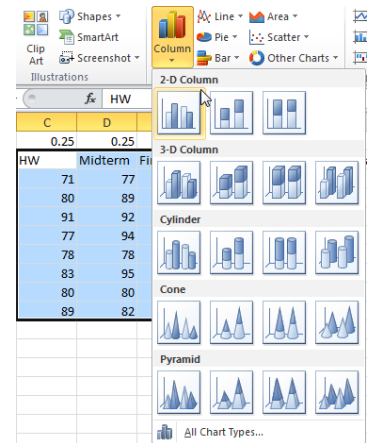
Clip Art
Shapes
SmartArt
Screenshot
Illustrations
Column
Line
Pie
Bar
Area
Scatter
Other Charts

$f_x$ HW

| C | D |
|---|---|
| 0.25 | 0.25 |
| HW | Midterm | Fi |
| 71 | 77 |
| 80 | 89 |
| 91 | 92 |
| 77 | 94 |
| 78 | 78 |
| 83 | 95 |
| 80 | 80 |
| 89 | 82 |

2-D Column
3-D Column
Cylinder
Cone
Pyramid
All Chart Types...